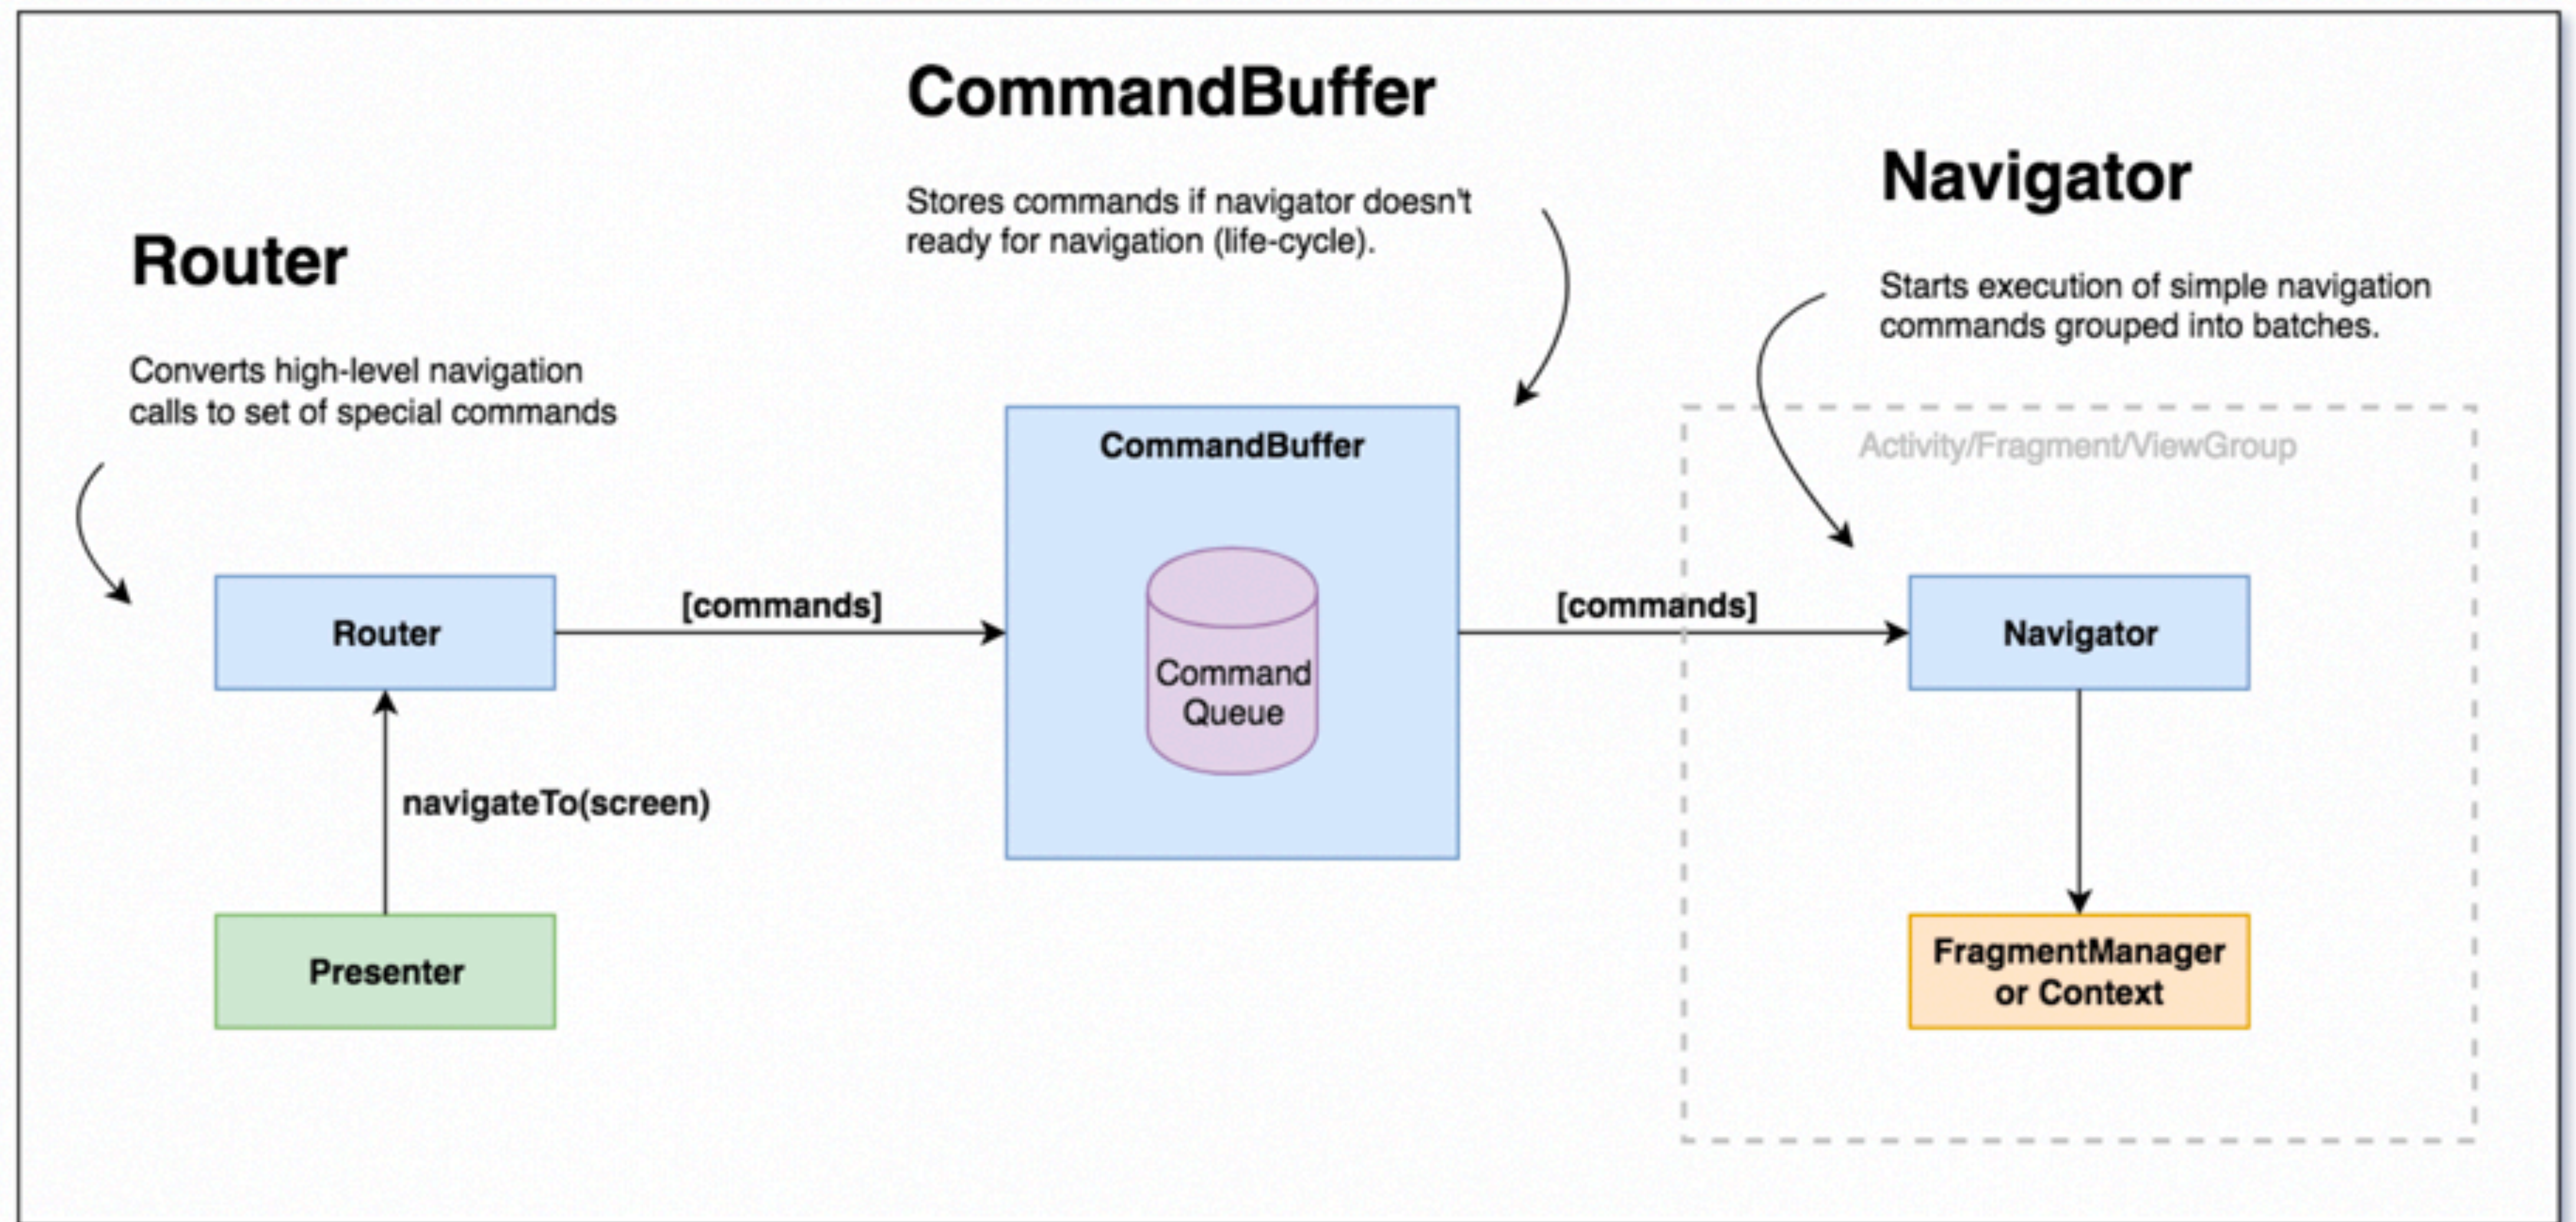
CommandBuffer

Stores commands if navigator doesn't ready for navigation (life-cycle).

Navigator

Starts execution of simple navigation commands grouped into batches.

Router

Converts high-level navigation calls to set of special commands

CommandBuffer

Command Queue

Activity/Fragment/ViewGroup

Router

[commands]

[commands]

Navigator

navigateTo(screen)

Presenter

FragmentManager or Context